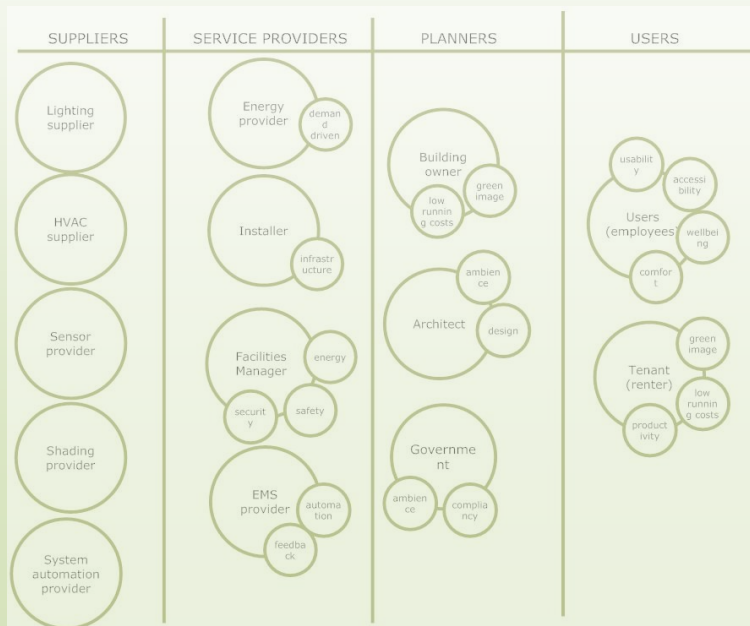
SUPPLIERS

Lighting supplier

HVAC supplier

Sensor provider

Shading provider

System automation provider

SERVICE PROVIDERS

Energy provider

demand driven

Installer

infrastructure

Facilities Manager

energy

safety

security

EMS provider

automation

feedback

PLANNERS

Building owner

green image

low running costs

Architect

ambience

design

Government

ambience

compliancy

USERS

Users (employees)

usability

accessibility

wellbeing

comfort

Tenant (renter)

green image

low running costs

productivity